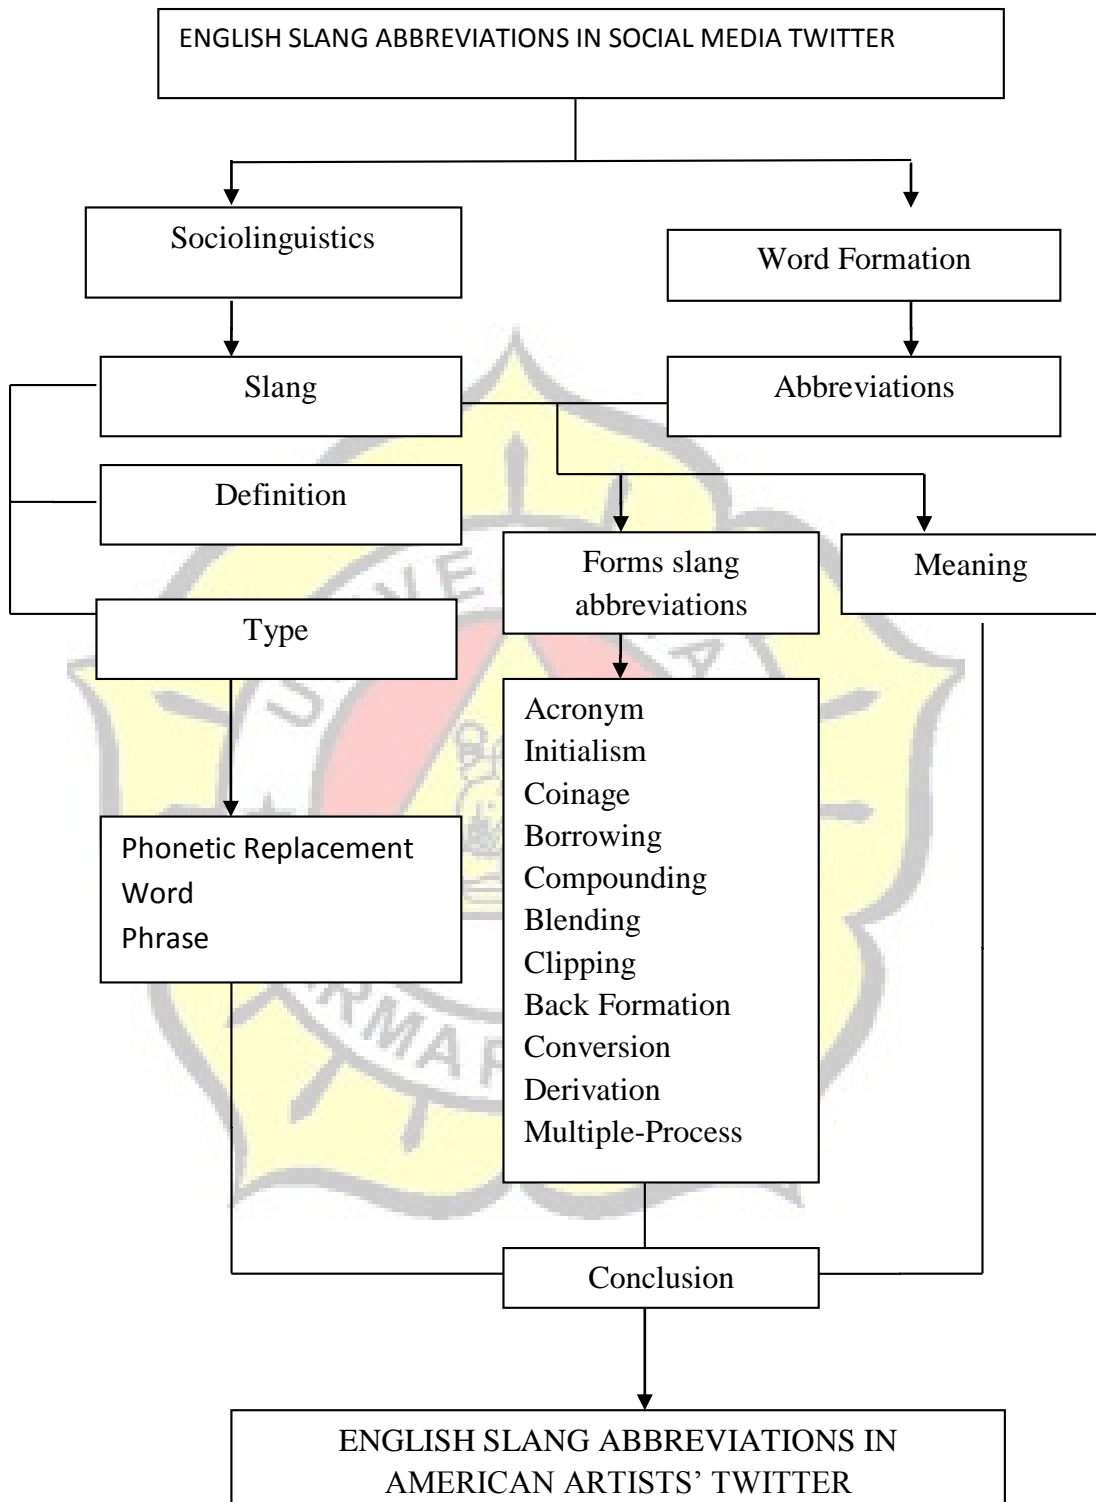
ENGLISH SLANG ABBREVIATIONS IN SOCIAL MEDIA TWITTER

Sociolinguistics

Word Formation

Slang

Abbreviations

Definition

Forms slang abbreviations

Meaning

Type

Acronym
Initialism
Coinage
Borrowing
Compounding
Blending
Clipping
Back Formation
Conversion
Derivation
Multiple-Process

Phonetic Replacement
Word
Phrase

Conclusion

ENGLISH SLANG ABBREVIATIONS IN AMERICAN ARTISTS' TWITTER